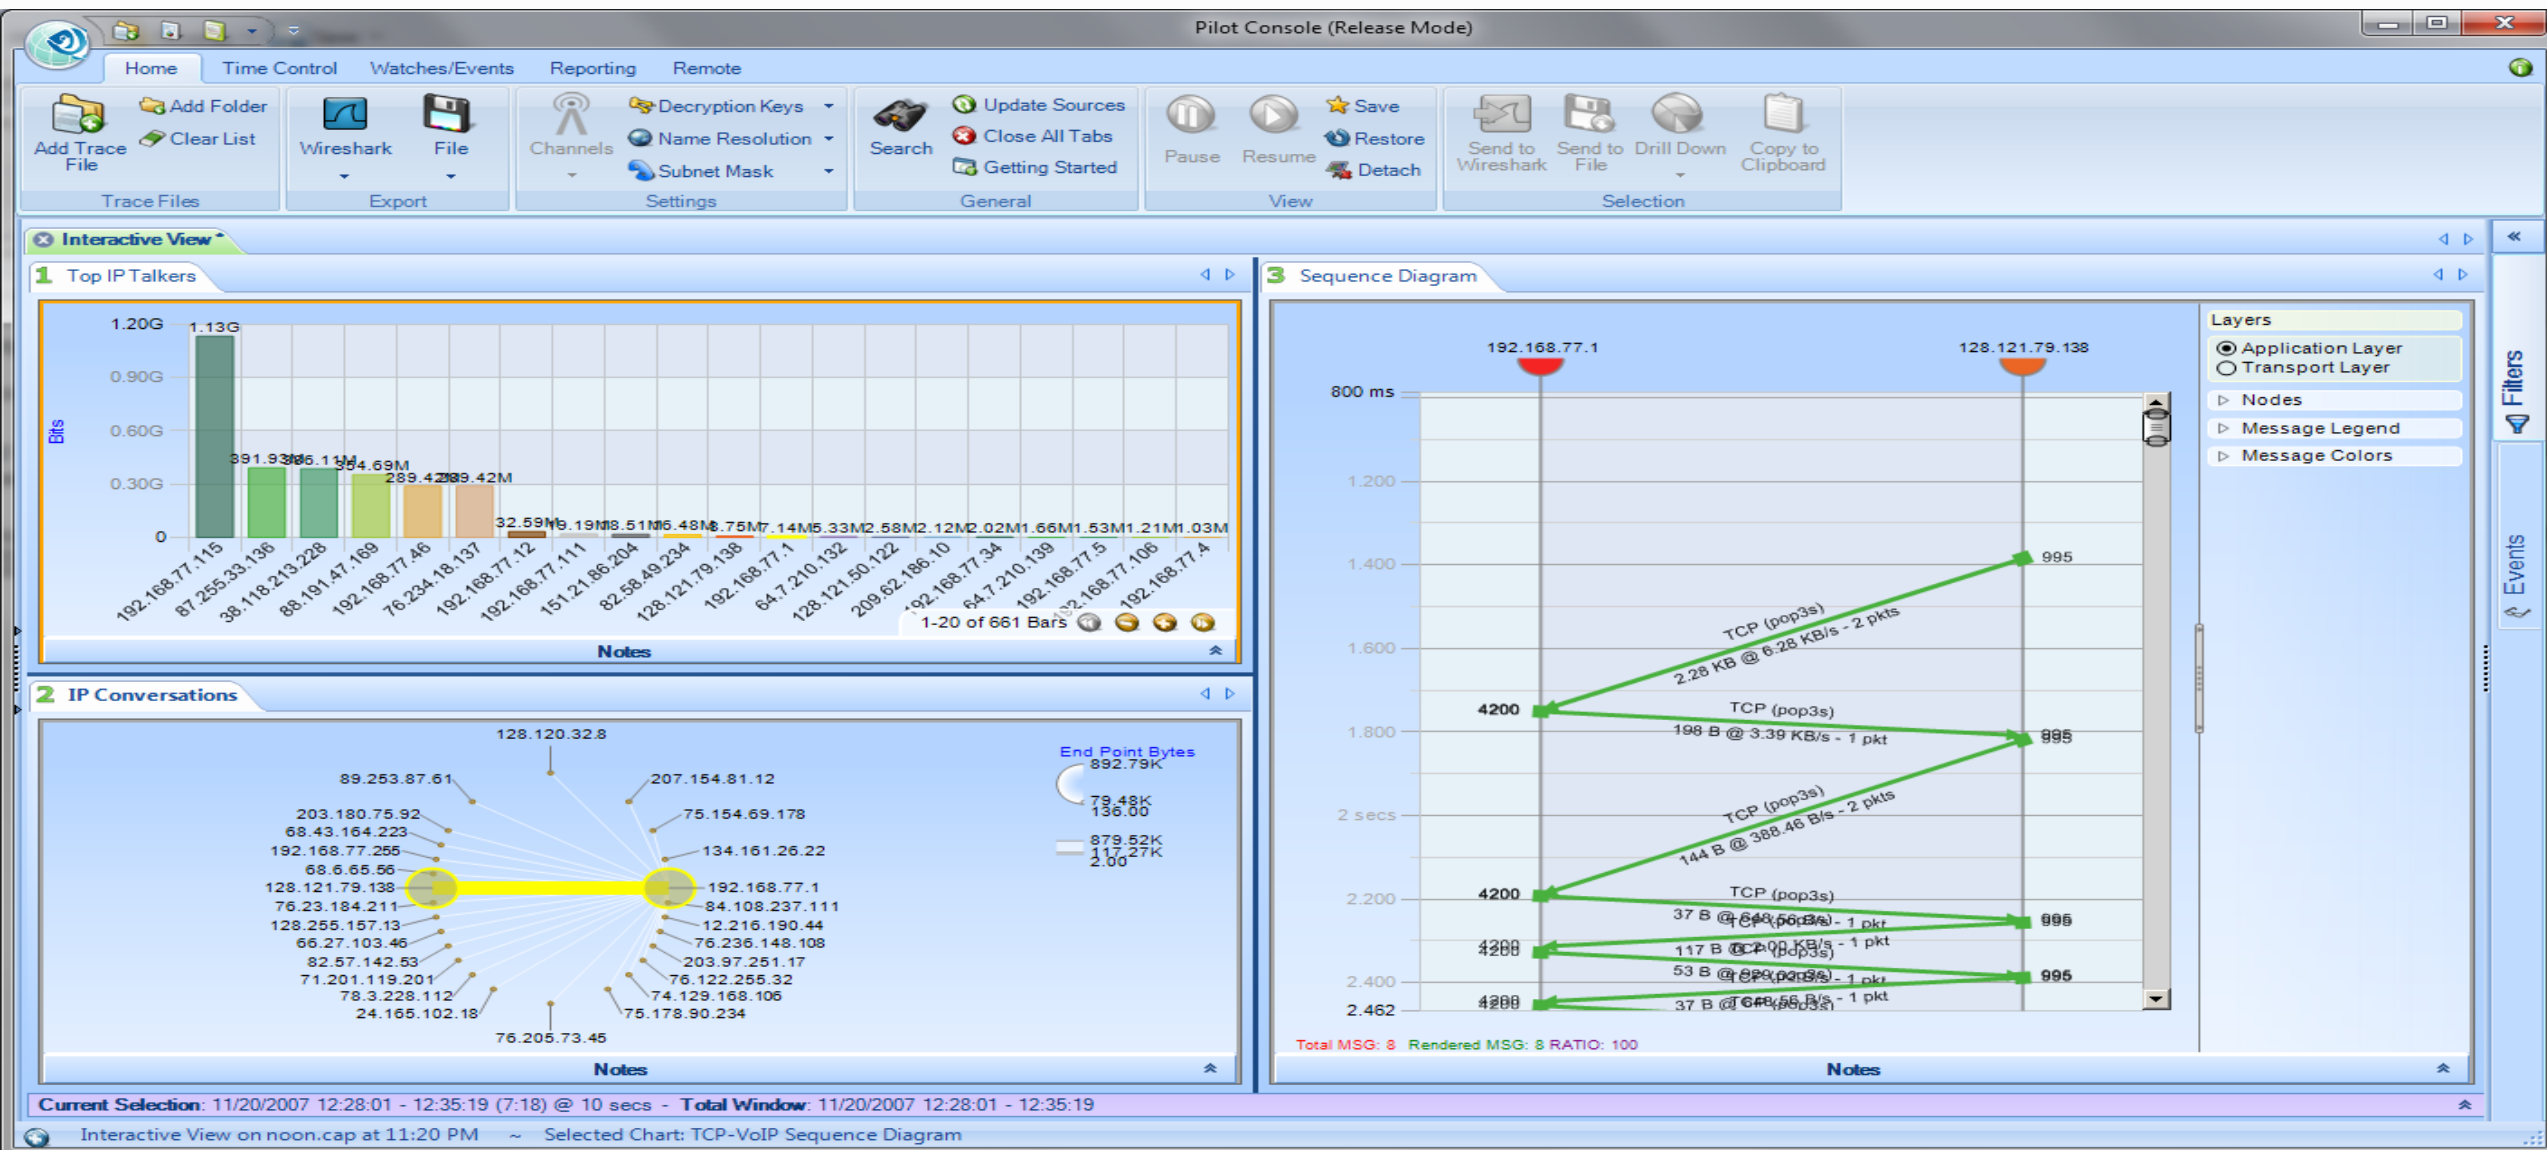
Pilot Console (Release Mode)

Home Time Control Watches/Events Reporting Remote

Add Trace File
Add Folder
Clear List
Trace Files
Wireshark
File
Export
Channels
Decryption Keys
Name Resolution
Subnet Mask
Settings
Search
Update Sources
Close All Tabs
Getting Started
General
Pause
Resume
Save
Restore
Detach
View
Send to Wireshark
Send to File
Drill Down
Copy to Clipboard
Selection

Interactive View *

1 Top IP Talkers

1.20G
0.90G
0.60G
0.30G
0
Bits
1.13G
391.93M
386.11M
354.69M
289.42M
289.42M
32.59M
19.19M
18.51M
16.48M
8.75M
7.14M
5.33M
2.58M
2.12M
2.02M
1.66M
1.53M
1.21M
1.03M
192.168.77.115
87.255.33.136
38.118.213.228
88.191.47.169
192.168.77.46
76.234.18.137
192.168.77.12
192.168.77.111
151.21.86.204
82.58.49.234
128.121.79.138
192.168.77.1
64.7.210.132
128.121.50.122
209.62.186.10
192.168.77.34
64.7.210.139
192.168.77.5
192.168.77.106
192.168.77.4
1-20 of 661 Bars
Notes

2 IP Conversations

128.120.32.8
89.253.87.61
207.154.81.12
203.180.75.92
75.154.69.178
68.43.164.223
192.168.77.255
134.161.26.22
68.6.65.56
128.121.79.138
192.168.77.1
76.23.184.211
84.108.237.111
128.255.157.13
12.216.190.44
66.27.103.46
76.236.148.108
82.57.142.53
203.97.251.17
71.201.119.201
76.122.255.32
78.3.228.112
74.129.168.106
24.165.102.18
75.178.90.234
76.205.73.45
End Point Bytes
892.79K
79.48K
136.00
879.52K
117.27K
2.00
Notes

3 Sequence Diagram

192.168.77.1
128.121.79.138
800 ms
1.200
1.400
1.600
1.800
2 secs
2.200
2.400
2.462
995
TCP (pop3s)
2.28 KB @ 6.28 KB/s - 2 pkts
4200
TCP (pop3s)
198 B @ 3.39 KB/s - 1 pkt
995
TCP (pop3s)
144 B @ 388.46 B/s - 2 pkts
4200
TCP (pop3s)
37 B @ 648.56 B/s - 1 pkt
995
4200
117 B @ 2.00 KB/s - 1 pkt
TCP (pop3s)
53 B @ 929.03 B/s - 1 pkt
995
4200
37 B @ 648.56 B/s - 1 pkt
Total MSG: 8 Rendered MSG: 8 RATIO: 100
Notes

Layers
Application Layer
Transport Layer
Nodes
Message Legend
Message Colors

Filters
Events

Current Selection: 11/20/2007 12:28:01 - 12:35:19 (7:18) @ 10 secs - Total Window: 11/20/2007 12:28:01 - 12:35:19

Interactive View on noon.cap at 11:20 PM ~ Selected Chart: TCP-VoIP Sequence Diagram